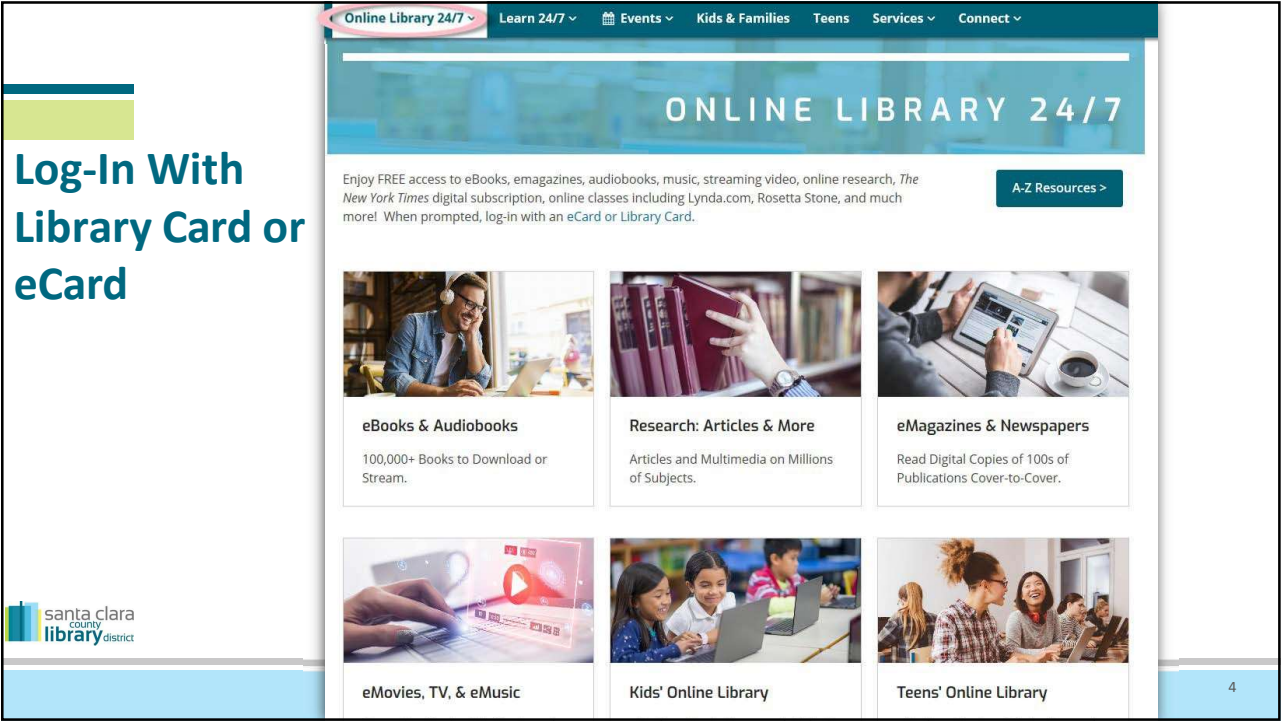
Log-In With Library Card or eCard

Online Library 24/7 Learn 24/7 Events Kids & Families Teens Services Connect

ONLINE LIBRARY 24/7

Enjoy FREE access to eBooks, emagazines, audiobooks, music, streaming video, online research, *The New York Times* digital subscription, online classes including Lynda.com, Rosetta Stone, and much more! When prompted, log-in with an eCard or Library Card.

A-Z Resources >

eBooks & Audiobooks
100,000+ Books to Download or Stream.

Research: Articles & More
Articles and Multimedia on Millions of Subjects.

eMagazines & Newspapers
Read Digital Copies of 100s of Publications Cover-to-Cover.

eMovies, TV, & eMusic

Kids' Online Library

Teens' Online Library

santa clara county library district

4